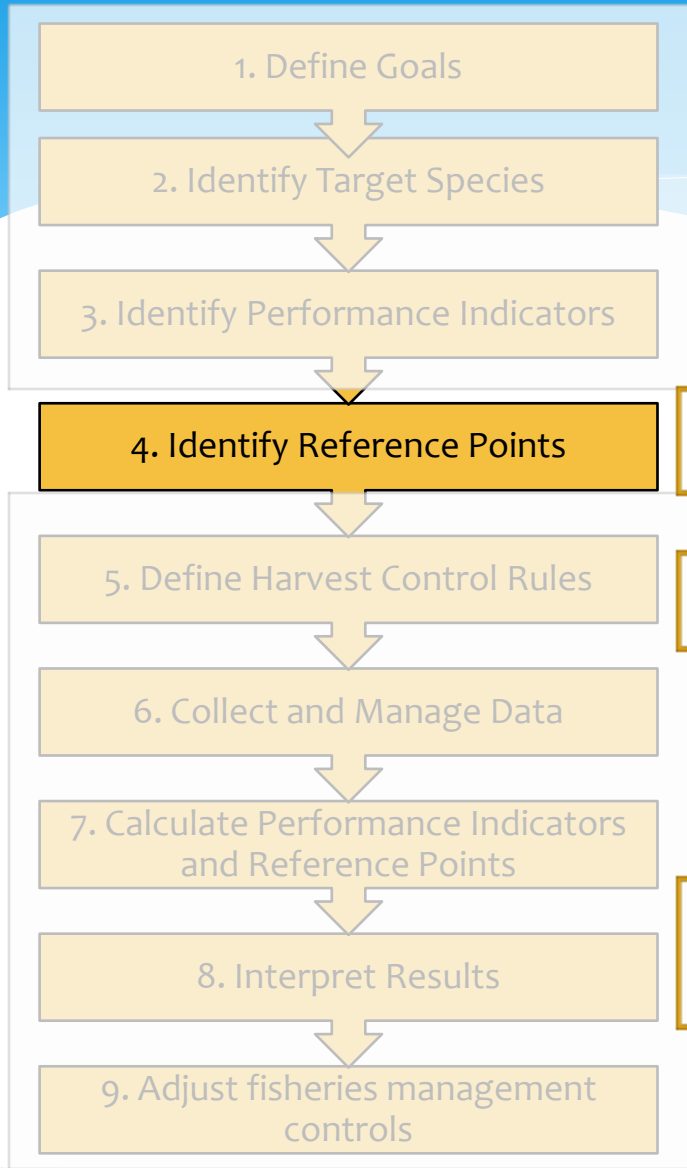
1. Define Goals

2. Identify Target Species

3. Identify Performance Indicators

4. Identify Reference Points

5. Define Harvest Control Rules

6. Collect and Manage Data

7. Calculate Performance Indicators and Reference Points

8. Interpret Results

9. Adjust fisheries management controls